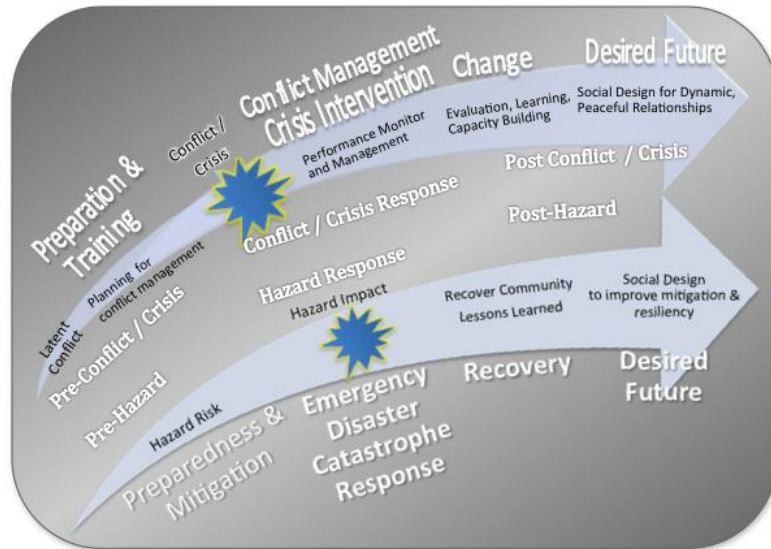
Preparation & Training

Conflict / Crisis

Conflict Management Crisis Intervention

Change

Desired Future

Performance Monitor and Management

Evaluation, Learning, Capacity Building

Social Design for Dynamic, Peaceful Relationships

Post Conflict / Crisis

Conflict / Crisis Response

Post-Hazard

Latent Conflict

Planning for conflict management

Pre-Conflict / Crisis

Hazard Response

Hazard Impact

Recover Community Lessons Learned

Social Design to improve mitigation & resiliency

Pre-Hazard

Hazard Risk

Preparedness & Mitigation

Emergency Disaster Catastrophe Response

Recovery

Desired Future